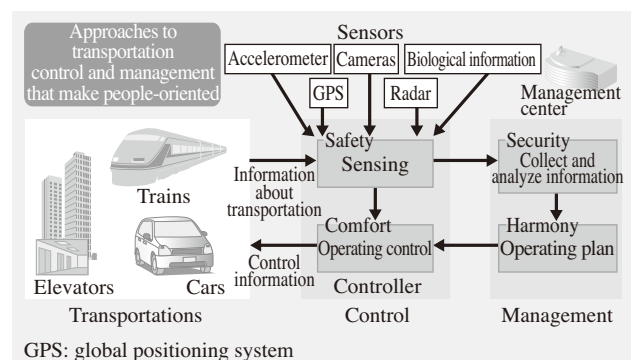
Approaches to transportation control and management that make people-oriented

Sensors

Accelerometer

Cameras

Biological information

GPS

Radar

Management center

Trains

Elevators

Cars

Transportations

Information about transportation

Control information

Safety

Sensing

Comfort

Operating control

Controller

Control

Security

Collect and analyze information

Harmony

Operating plan

Management

GPS: global positioning system